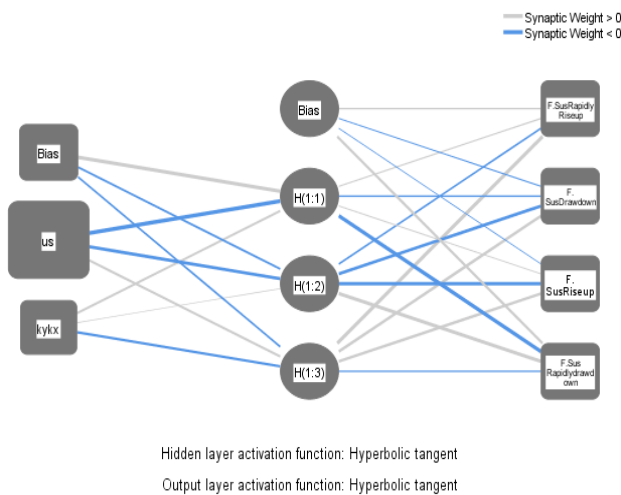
Synaptic Weight > 0
Synaptic Weight < 0

Bias
us
kykx

Bias
H(1:1)
H(1:2)
H(1:3)

F.SusRapidly Riseup
F. SusDrawdown
F. SusRiseup
F.Sus Rapidlydrawdown

Hidden layer activation function: Hyperbolic tangent

Output layer activation function: Hyperbolic tangent